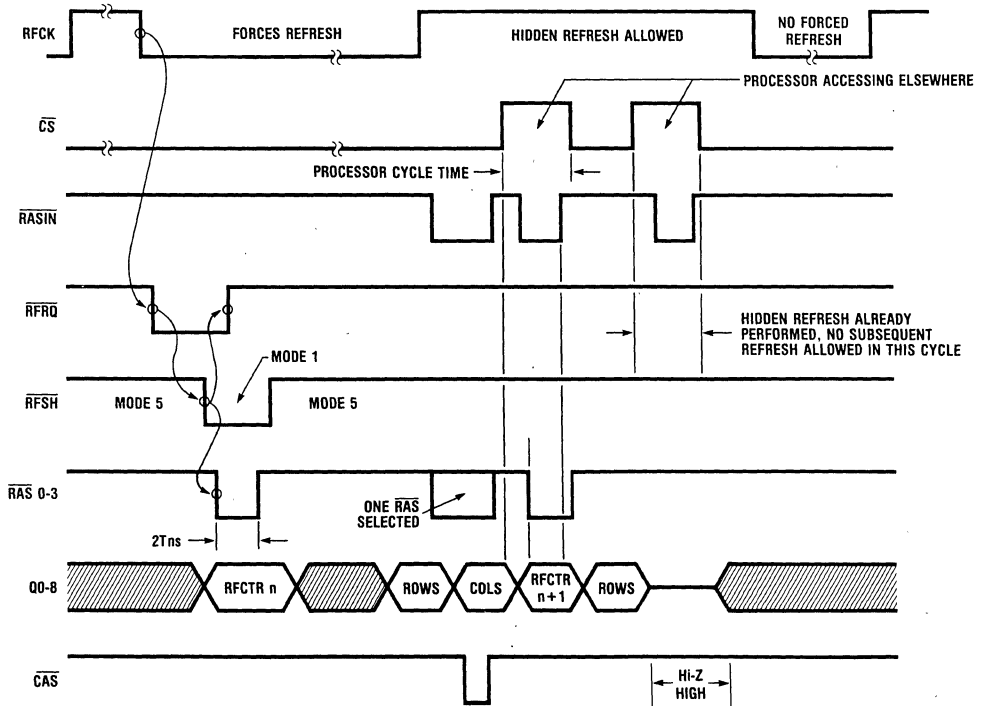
RFCK

FORCES REFRESH

HIDDEN REFRESH ALLOWED

NO FORCED REFRESH

PROCESSOR ACCESSING ELSEWHERE

$\overline{CS}$

PROCESSOR CYCLE TIME

$\overline{RASIN}$

$\overline{RFRQ}$

HIDDEN REFRESH ALREADY PERFORMED, NO SUBSEQUENT REFRESH ALLOWED IN THIS CYCLE

MODE 1

$\overline{RFSH}$

MODE 5

MODE 5

$\overline{RAS}$ 0-3

ONE $\overline{RAS}$ SELECTED

2Tns

Q0-8

RFCTR n

ROWS

COLS

RFCTR n+1

ROWS

$\overline{CAS}$

Hi-Z HIGH